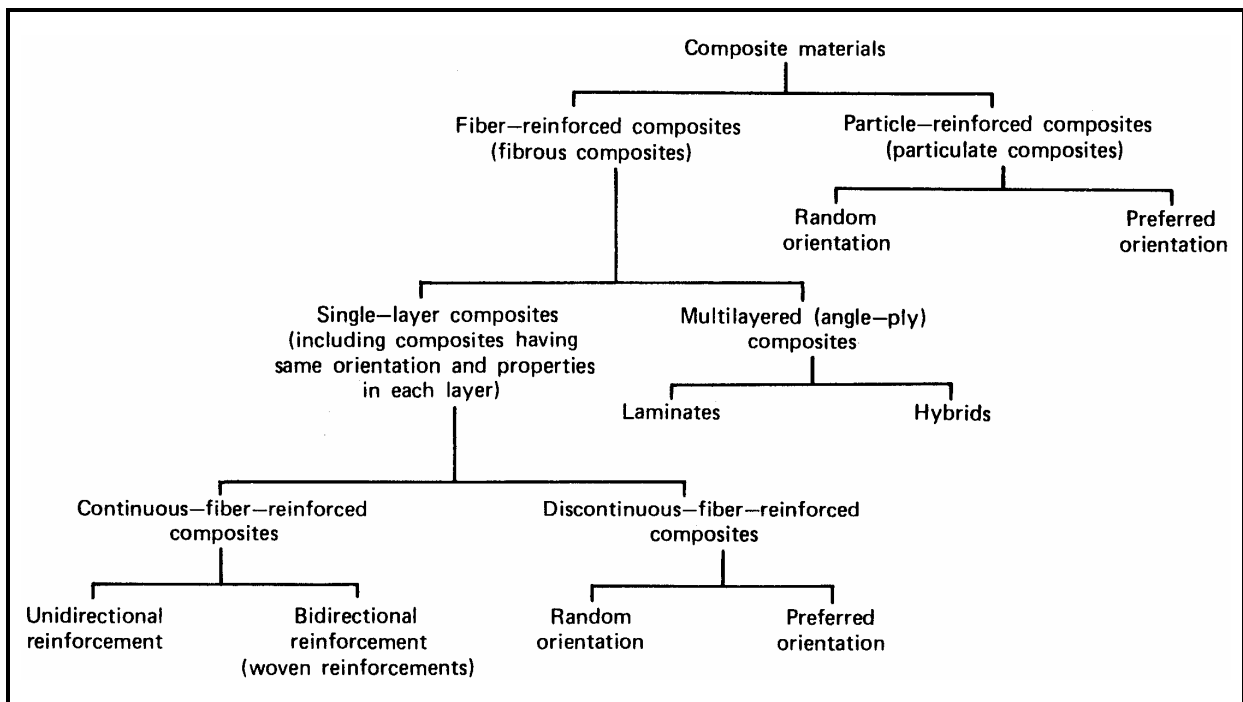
Composite materials

Fiber–reinforced composites (fibrous composites)

Particle–reinforced composites (particulate composites)

Random orientation

Preferred orientation

Single–layer composites (including composites having same orientation and properties in each layer)

Multilayered (angle–ply) composites

Laminates

Hybrids

Continuous–fiber–reinforced composites

Discontinuous–fiber–reinforced composites

Unidirectional reinforcement

Bidirectional reinforcement (woven reinforcements)

Random orientation

Preferred orientation